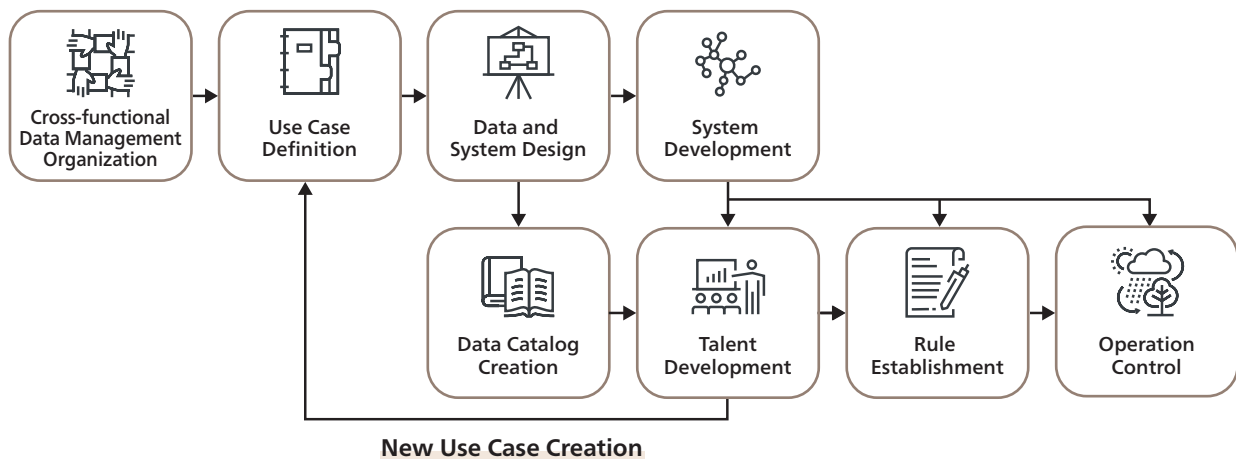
Cross-functional Data Management Organization

Use Case Definition

Data and System Design

System Development

Data Catalog Creation

Talent Development

Rule Establishment

Operation Control

New Use Case Creation